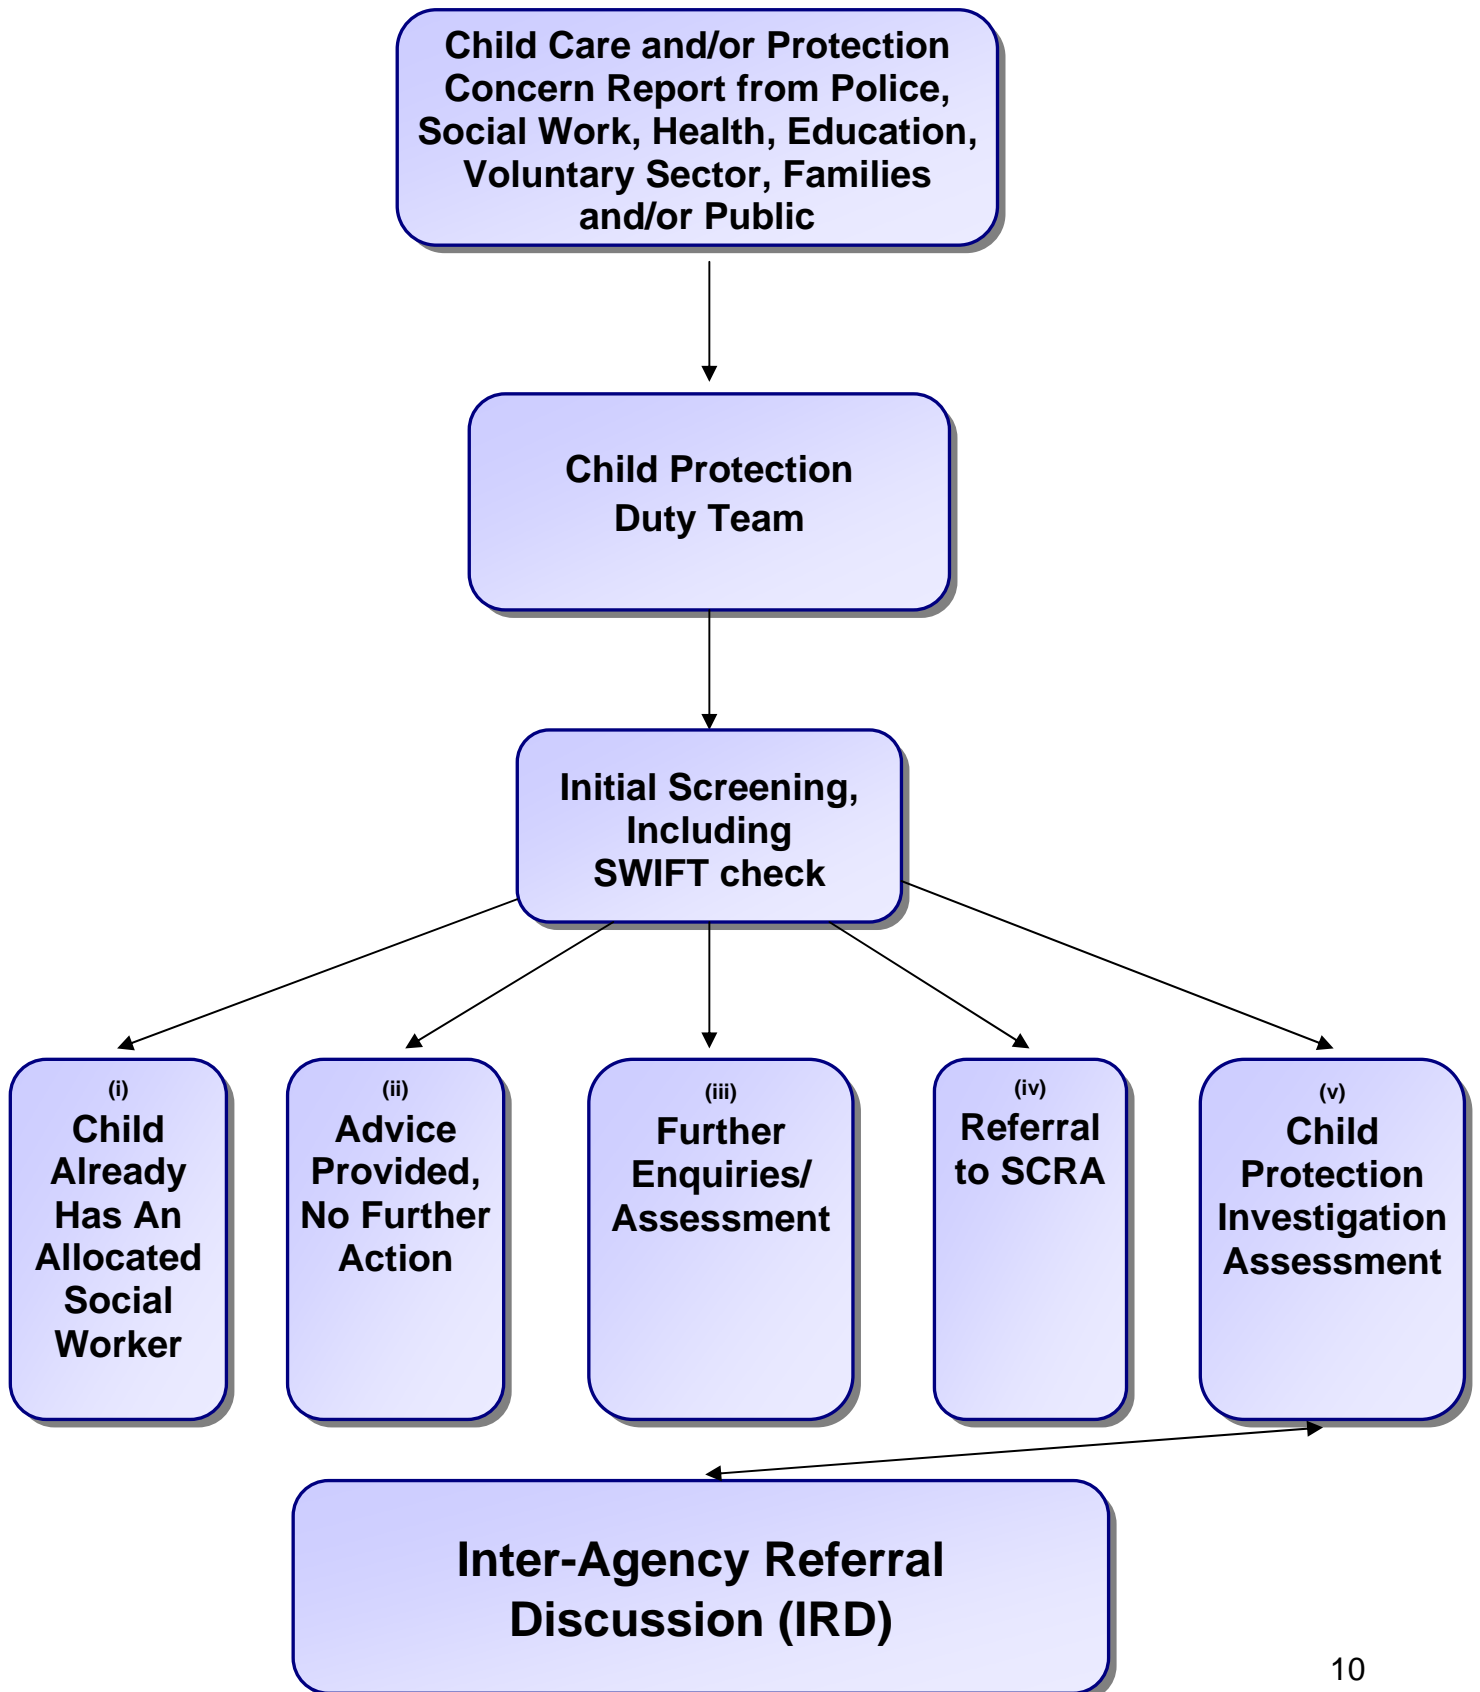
Child Care and/or Protection Concern Report from Police, Social Work, Health, Education, Voluntary Sector, Families and/or Public

Child Protection Duty Team

Initial Screening, Including SWIFT check

(i)
Child Already Has An Allocated Social Worker

(ii)
Advice Provided, No Further Action

(iii)
Further Enquiries/ Assessment

(iv)
Referral to SCRA

(v)
Child Protection Investigation Assessment

Inter-Agency Referral Discussion (IRD)

10